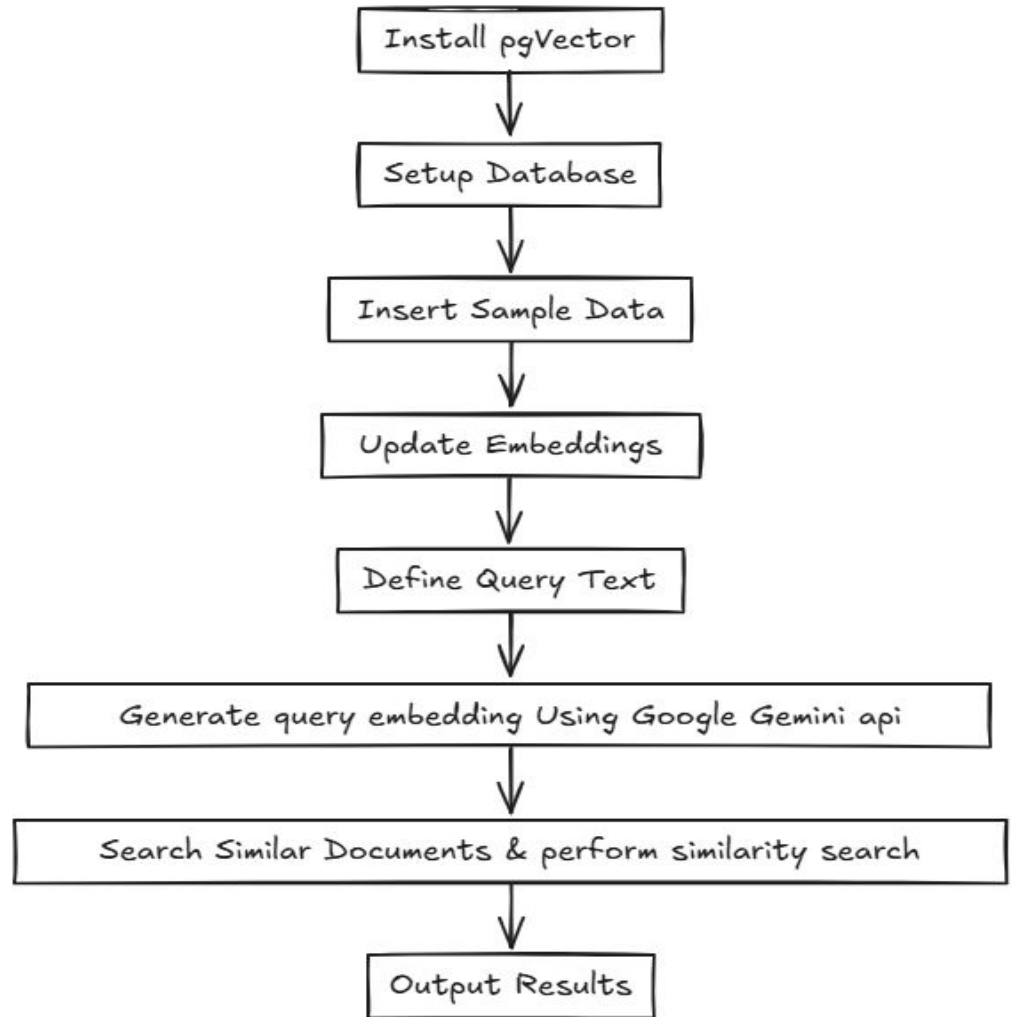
Install pgVector

Setup Database

Insert Sample Data

Update Embeddings

Define Query Text

Generate query embedding Using Google Gemini api

Search Similar Documents & perform similarity search

Output Results